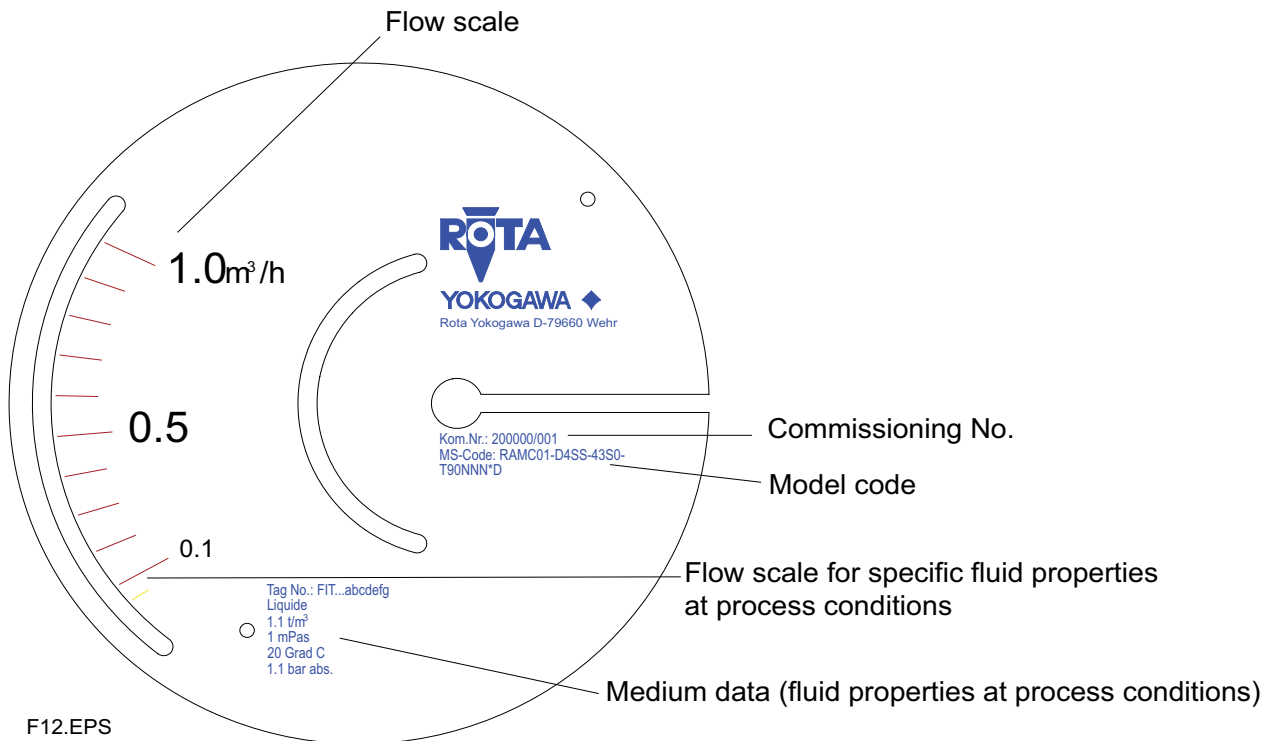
Flow scale

1.0$m^3$/h

0.5

0.1

RŌTA

YOKOGAWA ◆

Rota Yokogawa D-79660 Wehr

Kom.Nr.: 200000/001
MS-Code: RAMC01-D4SS-43S0-T90NNN*D

Commissioning No.

Model code

Tag No.: FIT...abcdefg
Liquide
1.1 t/$m^3$
1 mPas
20 Grad C
1.1 bar abs.

Flow scale for specific fluid properties at process conditions

Medium data (fluid properties at process conditions)

F12.EPS